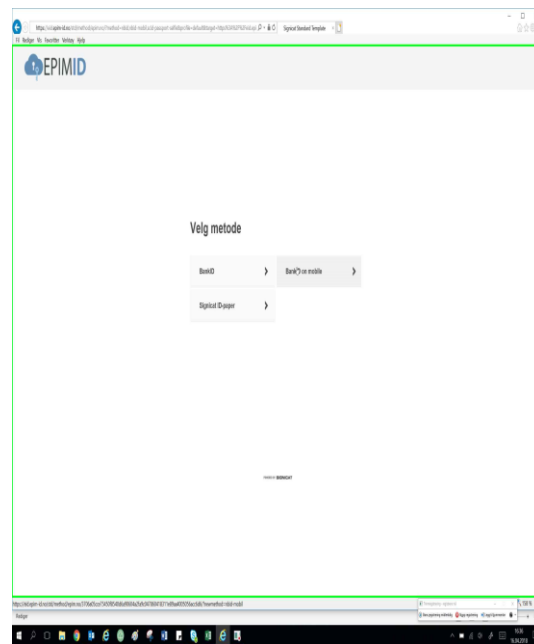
https://id.epim-id.no/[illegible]

Signicat Standard Template

Fil Rediger Vis Favoritter Verktøy Hjelp

EPIMID

Velg metode

BankID ›

BankID on mobile ›

Signicat ID-paper ›

POWERED BY SIGNICAT

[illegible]

100 %

10:56
16.04.2018